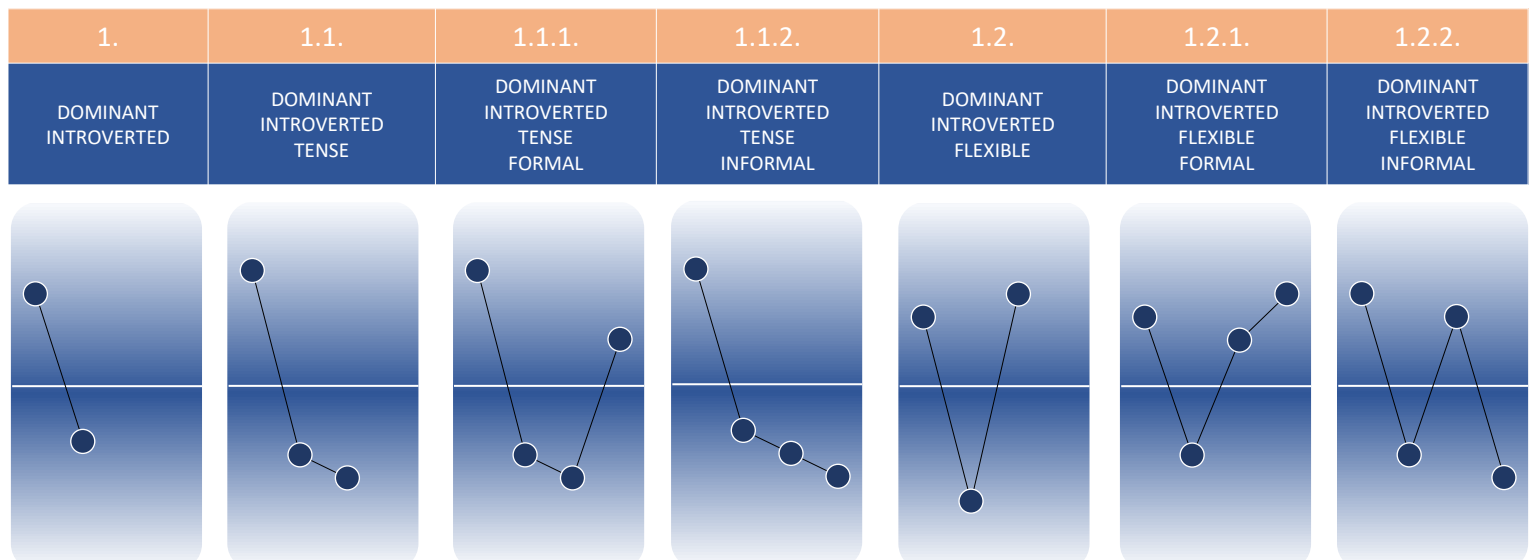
| 1. | 1.1. | 1.1.1. | 1.1.2. | 1.2. | 1.2.1. | 1.2.2. |
|---|---|---|---|---|---|---|
| DOMINANT INTROVERTED | DOMINANT INTROVERTED TENSE | DOMINANT INTROVERTED TENSE FORMAL | DOMINANT INTROVERTED TENSE INFORMAL | DOMINANT INTROVERTED FLEXIBLE | DOMINANT INTROVERTED FLEXIBLE FORMAL | DOMINANT INTROVERTED FLEXIBLE INFORMAL |